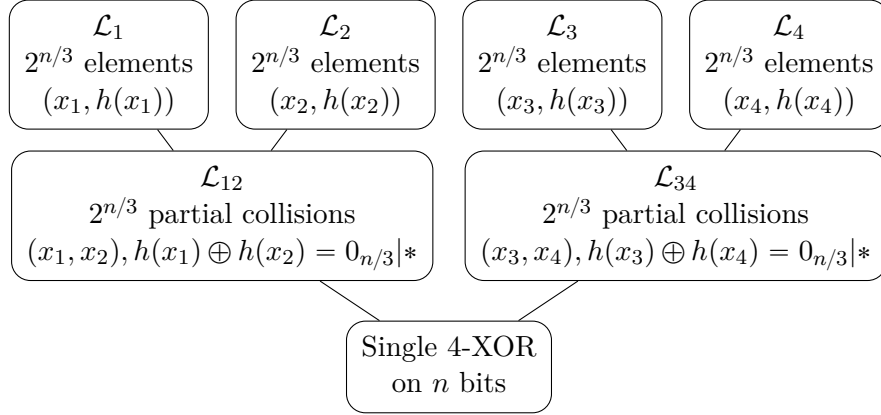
$\mathcal{L}_1$
$2^{n/3}$ elements
$(x_1, h(x_1))$

$\mathcal{L}_2$
$2^{n/3}$ elements
$(x_2, h(x_2))$

$\mathcal{L}_3$
$2^{n/3}$ elements
$(x_3, h(x_3))$

$\mathcal{L}_4$
$2^{n/3}$ elements
$(x_4, h(x_4))$

$\mathcal{L}_{12}$
$2^{n/3}$ partial collisions
$(x_1, x_2), h(x_1) \oplus h(x_2) = 0_{n/3}|*$

$\mathcal{L}_{34}$
$2^{n/3}$ partial collisions
$(x_3, x_4), h(x_3) \oplus h(x_4) = 0_{n/3}|*$

Single 4-XOR
on $n$ bits